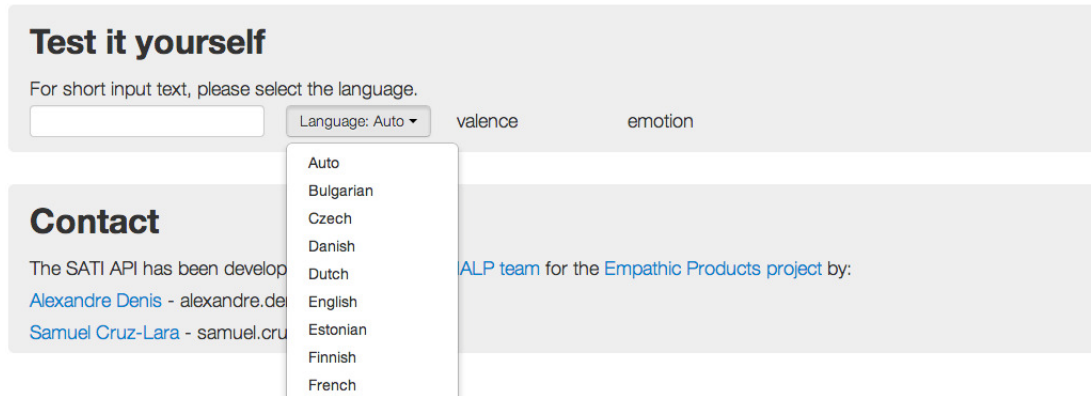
Test it yourself

For short input text, please select the language.

Language: Auto ▾ valence emotion

Auto
Bulgarian
Czech
Danish
Dutch
English
Estonian
Finnish
French

Contact

The SATI API has been develop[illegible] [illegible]ALP team for the Empathic Products project by:

Alexandre Denis - alexandre.de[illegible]

Samuel Cruz-Lara - samuel.cru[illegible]